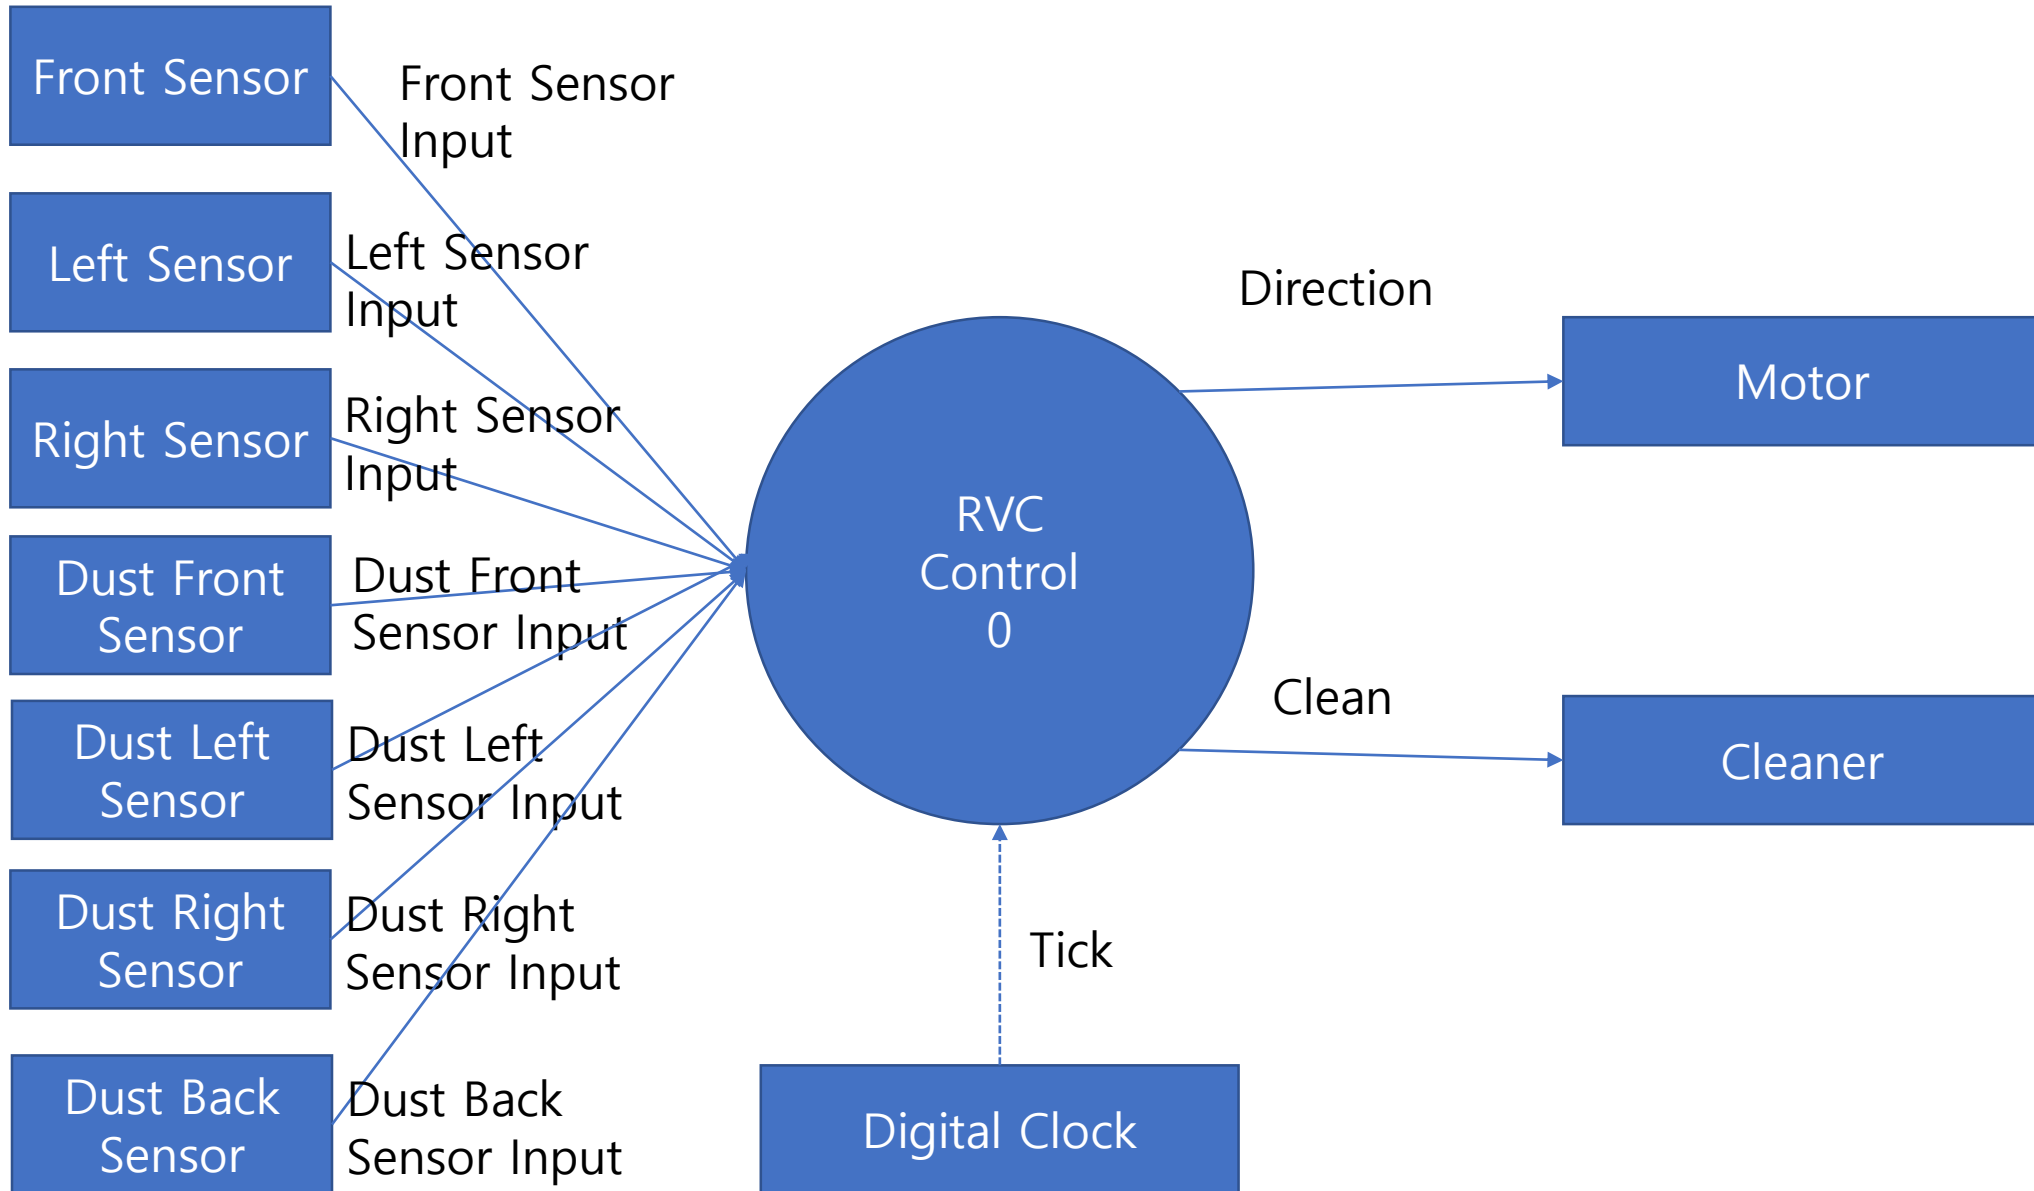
Front Sensor

Front Sensor Input

Left Sensor

Left Sensor Input

Right Sensor

Right Sensor Input

Dust Front Sensor

Dust Front Sensor Input

Dust Left Sensor

Dust Left Sensor Input

Dust Right Sensor

Dust Right Sensor Input

Dust Back Sensor

Dust Back Sensor Input

RVC Control 0

Direction

Motor

Clean

Cleaner

Tick

Digital Clock